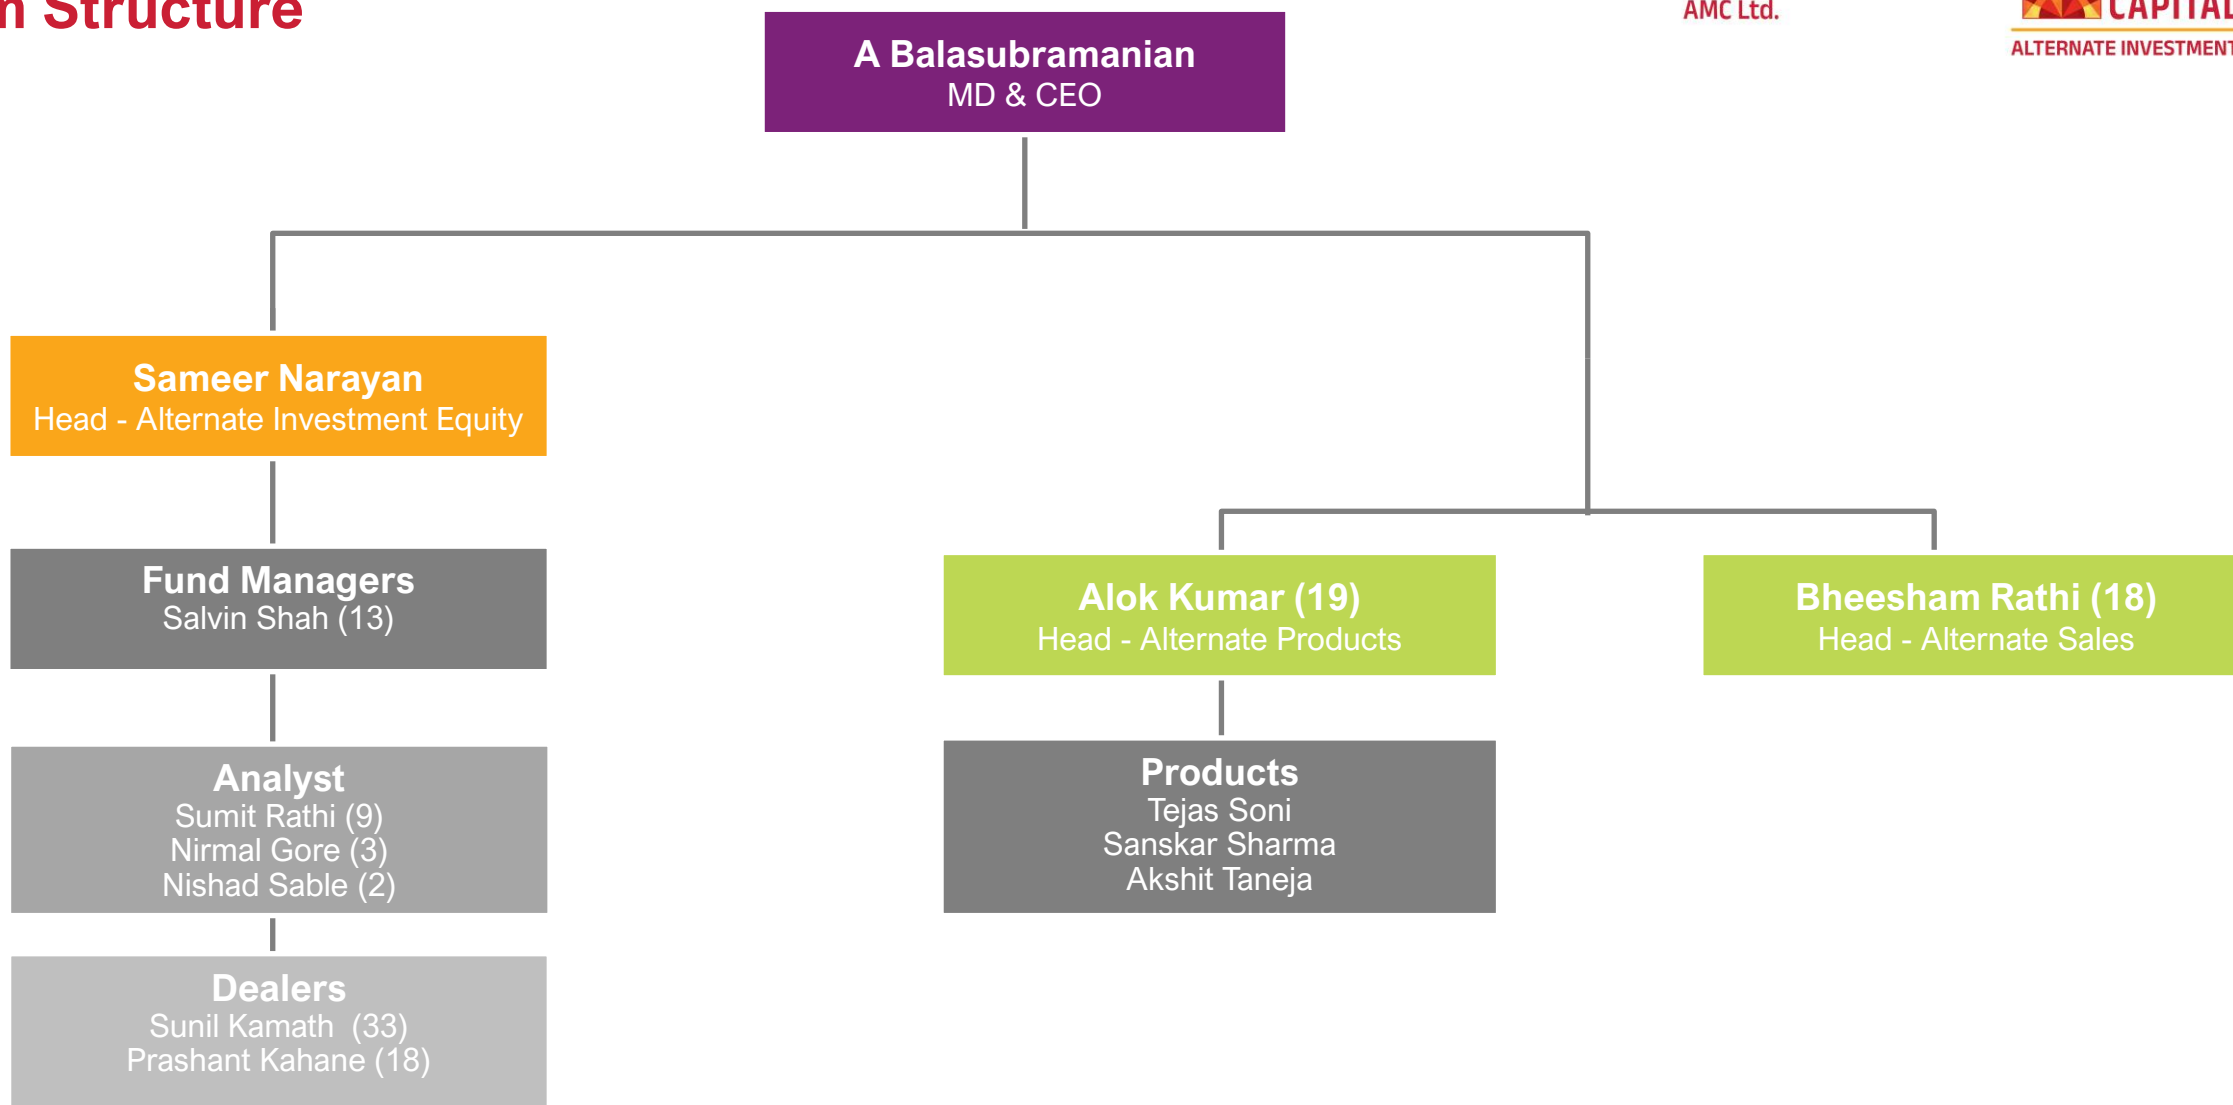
n Structure

AMC Ltd.

CAPITAL
ALTERNATE INVESTMENT

A Balasubramanian
MD & CEO

Sameer Narayan
Head - Alternate Investment Equity

Fund Managers
Salvin Shah (13)

Analyst
Sumit Rathi (9)
Nirmal Gore (3)
Nishad Sable (2)

Dealers
Sunil Kamath (33)
Prashant Kahane (18)

Alok Kumar (19)
Head - Alternate Products

Products
Tejas Soni
Sanskar Sharma
Akshit Taneja

Bheesham Rathi (18)
Head - Alternate Sales